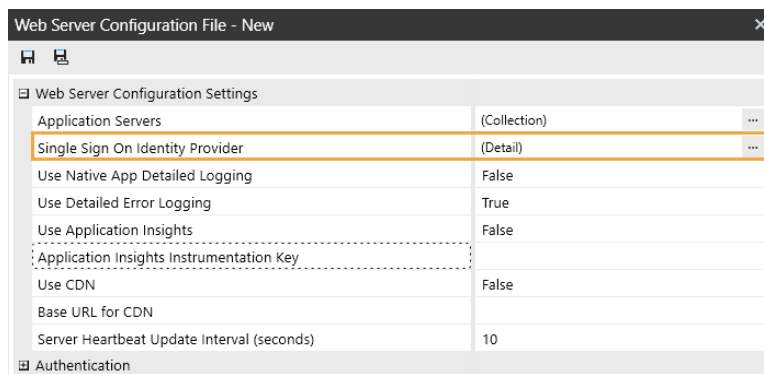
Web Server Configuration File - New

⊟ Web Server Configuration Settings

| | |
|---|---|
| Application Servers | (Collection) ... |
| Single Sign On Identity Provider | (Detail) ... |
| Use Native App Detailed Logging | False |
| Use Detailed Error Logging | True |
| Use Application Insights | False |
| Application Insights Instrumentation Key | |
| Use CDN | False |
| Base URL for CDN | |
| Server Heartbeat Update Interval (seconds) | 10 |

⊞ Authentication